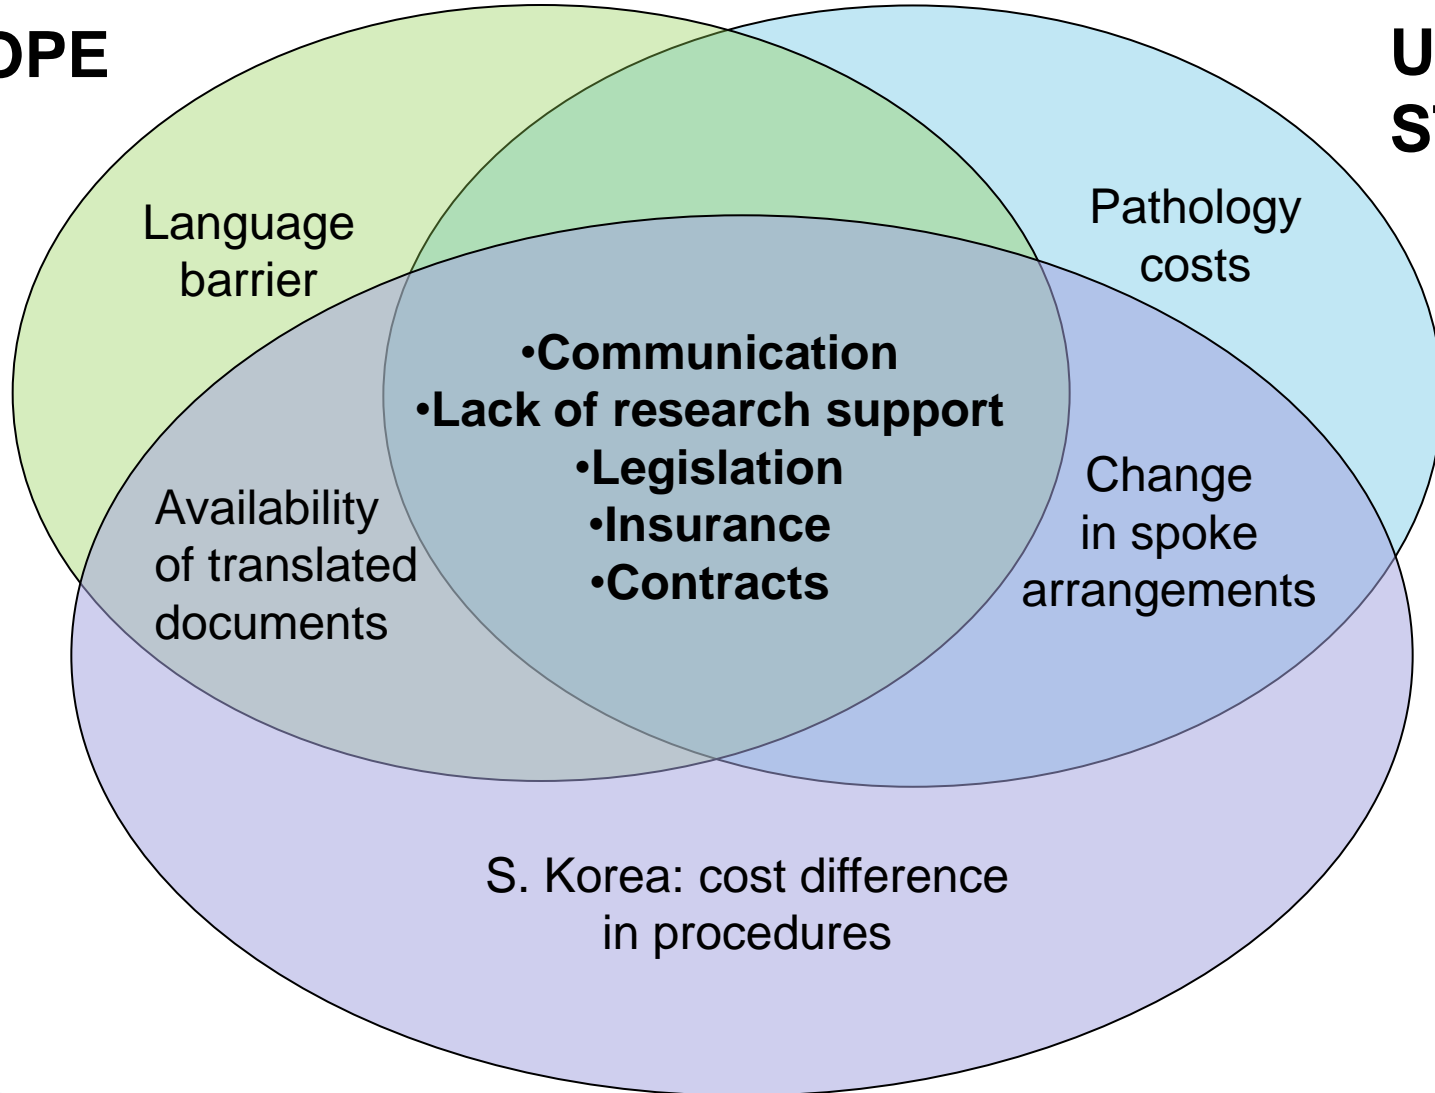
OPE

U
S

Language barrier

Pathology costs

•Communication
•Lack of research support
•Legislation
•Insurance
•Contracts

Availability of translated documents

Change in spoke arrangements

S. Korea: cost difference in procedures